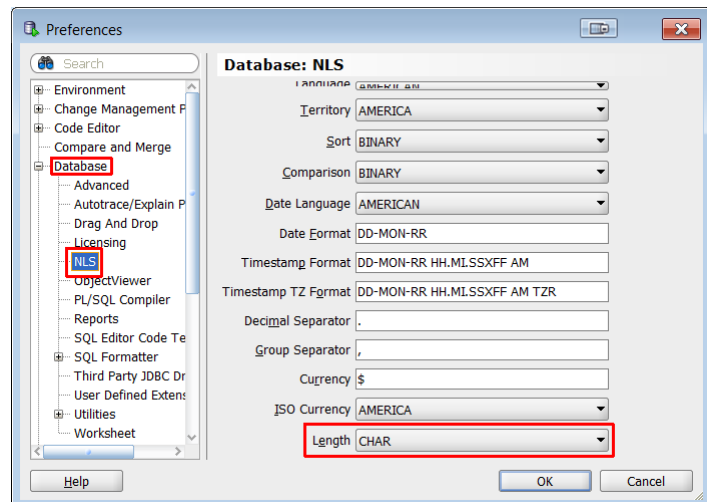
Preferences

Search

Environment
Change Management P
Code Editor
Compare and Merge
Database
Advanced
Autotrace/Explain P
Drag And Drop
Licensing
NLS
ObjectViewer
PL/SQL Compiler
Reports
SQL Editor Code Te
SQL Formatter
Third Party JDBC Dr
User Defined Extens
Utilities
Worksheet

Database: NLS

Language AMERICAN
Territory AMERICA
Sort BINARY
Comparison BINARY
Date Language AMERICAN
Date Format DD-MON-RR
Timestamp Format DD-MON-RR HH.MI.SSXFF AM
Timestamp TZ Format DD-MON-RR HH.MI.SSXFF AM TZR
Decimal Separator .
Group Separator ,
Currency $
ISO Currency AMERICA
Length CHAR

Help
OK
Cancel